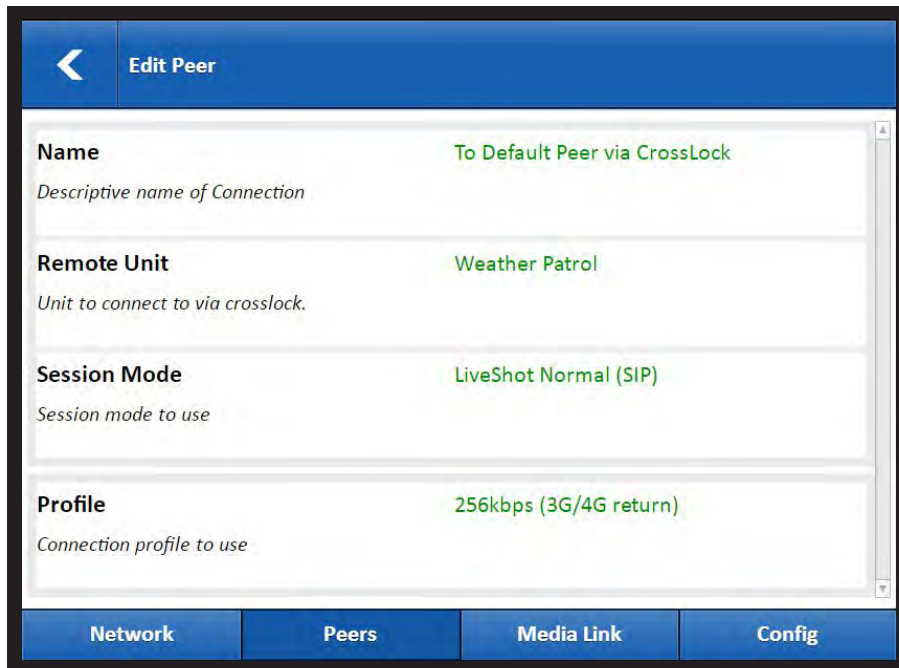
Edit Peer

Name
Descriptive name of Connection
To Default Peer via CrossLock

Remote Unit
Unit to connect to via crosslock.
Weather Patrol

Session Mode
Session mode to use
LiveShot Normal (SIP)

Profile
Connection profile to use
256kbps (3G/4G return)

Network | Peers | Media Link | Config